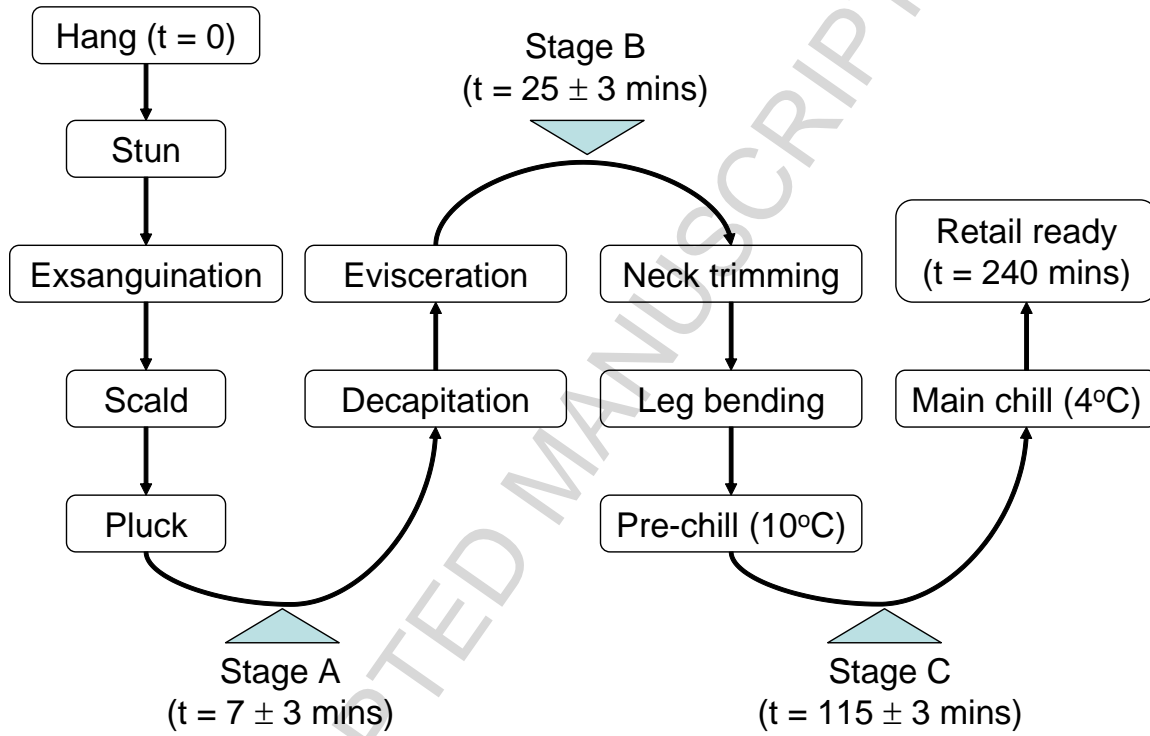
Hang (t = 0)

Stun

Exsanguination

Scald

Pluck

Stage A
(t = 7 $\pm$ 3 mins)

Decapitation

Evisceration

Stage B
(t = 25 $\pm$ 3 mins)

Neck trimming

Leg bending

Pre-chill (10$^o$C)

Stage C
(t = 115 $\pm$ 3 mins)

Main chill (4$^o$C)

Retail ready
(t = 240 mins)

ACCEPTED MANUSCRIPT